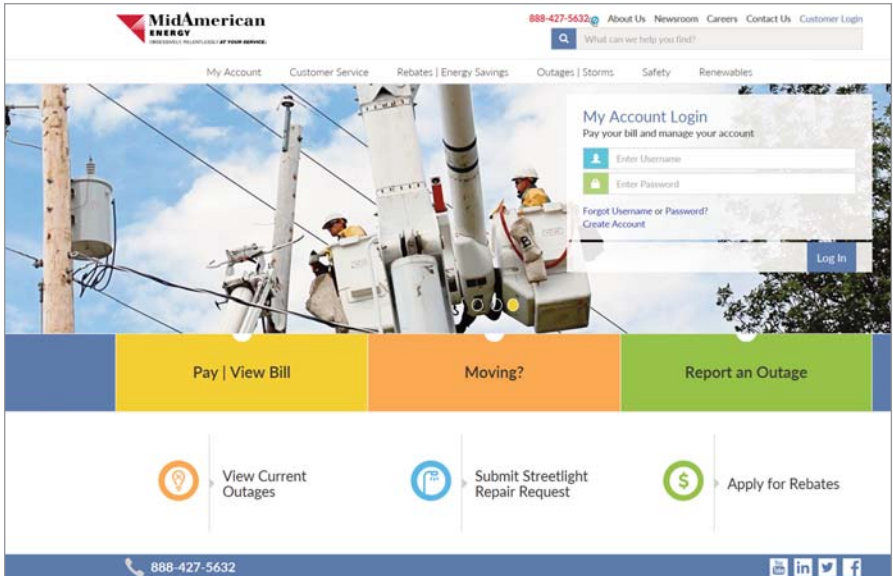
MidAmerican ENERGY

888-427-5632 About Us Newsroom Careers Contact Us Customer Login

What can we help you find?

My Account Customer Service Rebates | Energy Savings Outages | Storms Safety Renewables

My Account Login
Pay your bill and manage your account

Enter Username

Enter Password

Forgot Username or Password?
Create Account

Log In

Pay | View Bill

Moving?

Report an Outage

View Current Outages

Submit Streetlight Repair Request

Apply for Rebates

888-427-5632